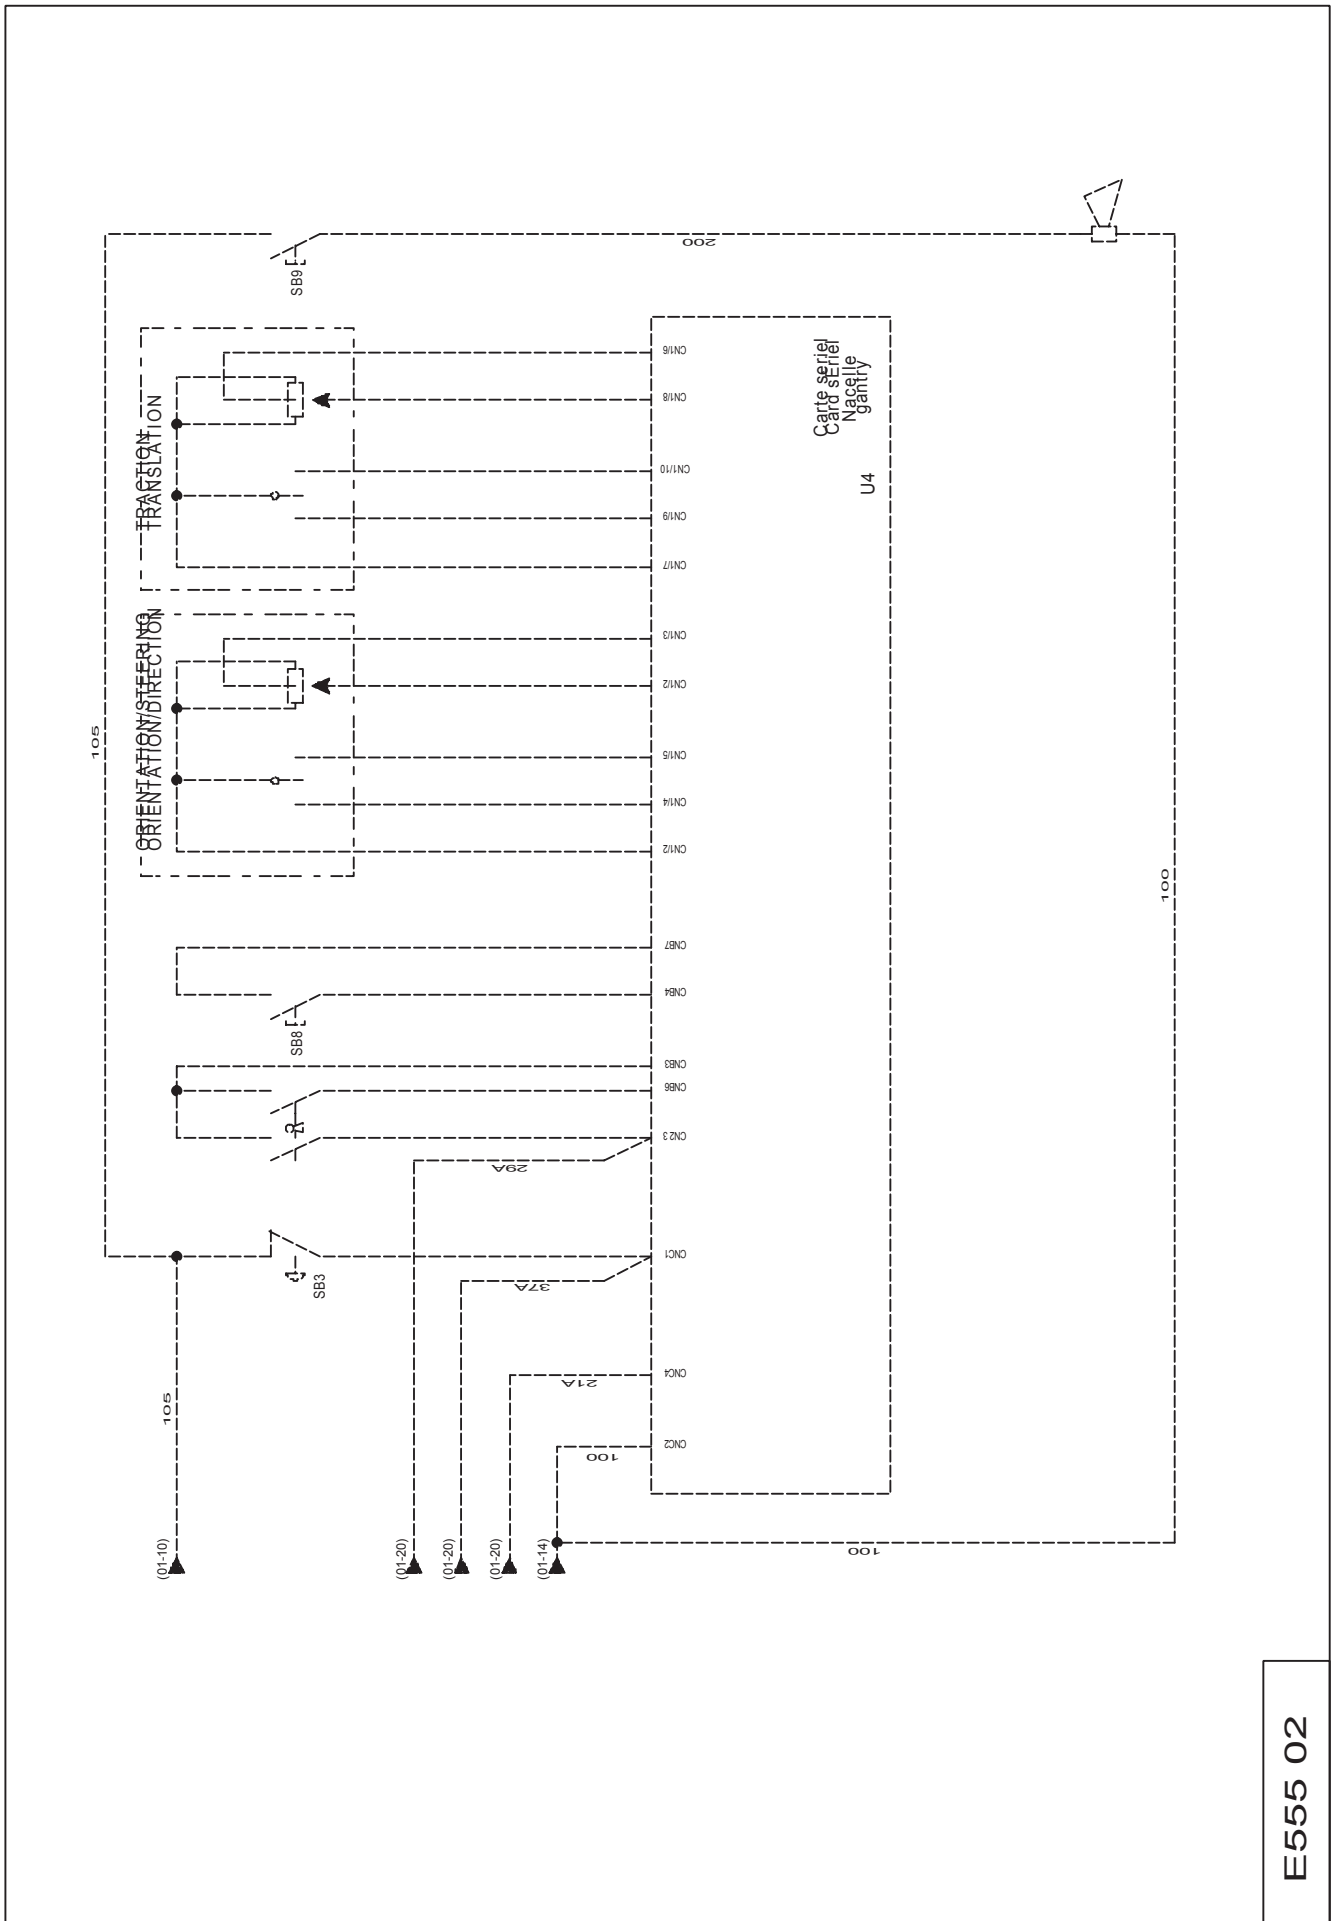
200
SB9
TRACTION
TRANSLATION
CN1/6
CN1/8
CN1/10
CN1/9
CN1/7
Carte seriel
Card sErial
Nacelle
gantry
U4
ORIENTATION/STEERING
ORIENTATION/DIRECTION
CN1/3
CN1/2
CN1/5
CN1/4
CN1/2
105
100
CNB7
CNB4
SB8
CNB3
CNB6
CN2 3
29A
CNC1
37A
SB3
CNC4
21A
CNC2
100
105
(01-10)
(01-20)
(01-20)
(01-20)
(01-14)
100
E555 02